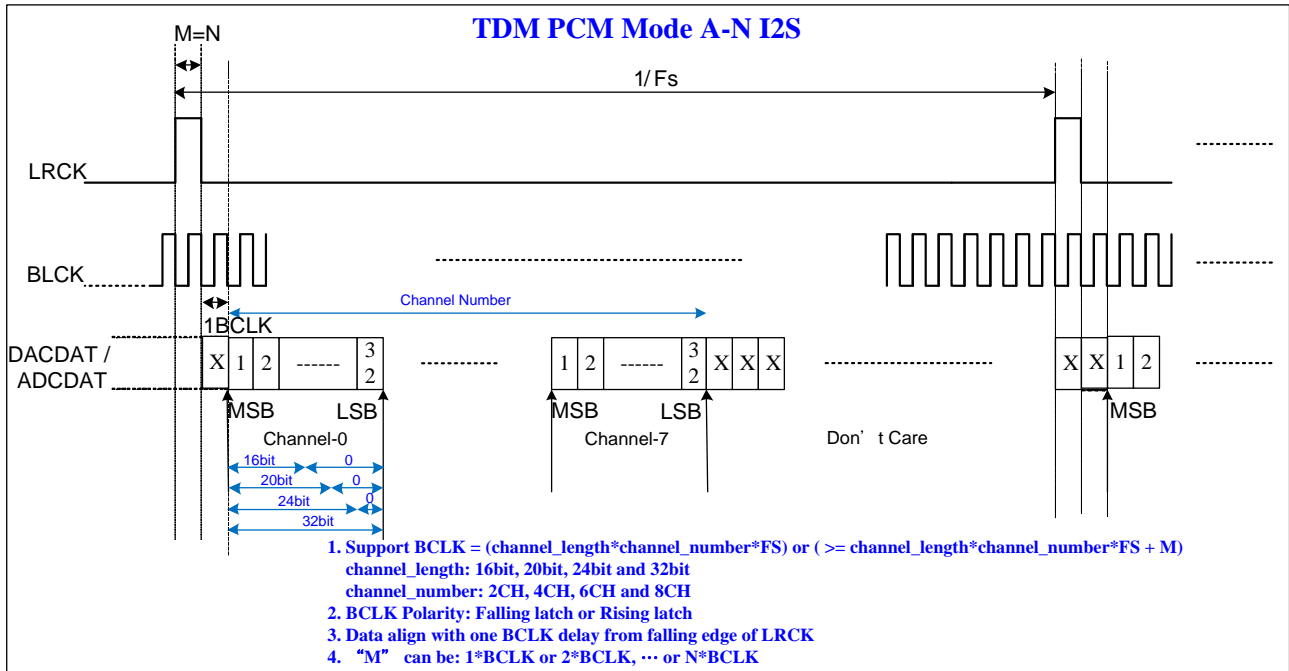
TDM PCM Mode A-N I2S

M=N

1/ Fs

LRCK

BLCK

Channel Number

1BCLK

DACDAT / ADCDAT

X 1 2 ------ 32

1 2 ------ 32 X X X

X X 1 2

MSB LSB

MSB LSB

MSB

Channel-0

Channel-7

Don’t Care

16bit 0

20bit 0

24bit 0

32bit

1. Support BCLK = (channel_length*channel_number*FS) or ( >= channel_length*channel_number*FS + M)
channel_length: 16bit, 20bit, 24bit and 32bit
channel_number: 2CH, 4CH, 6CH and 8CH
2. BCLK Polarity: Falling latch or Rising latch
3. Data align with one BCLK delay from falling edge of LRCK
4. “M” can be: 1*BCLK or 2*BCLK, … or N*BCLK